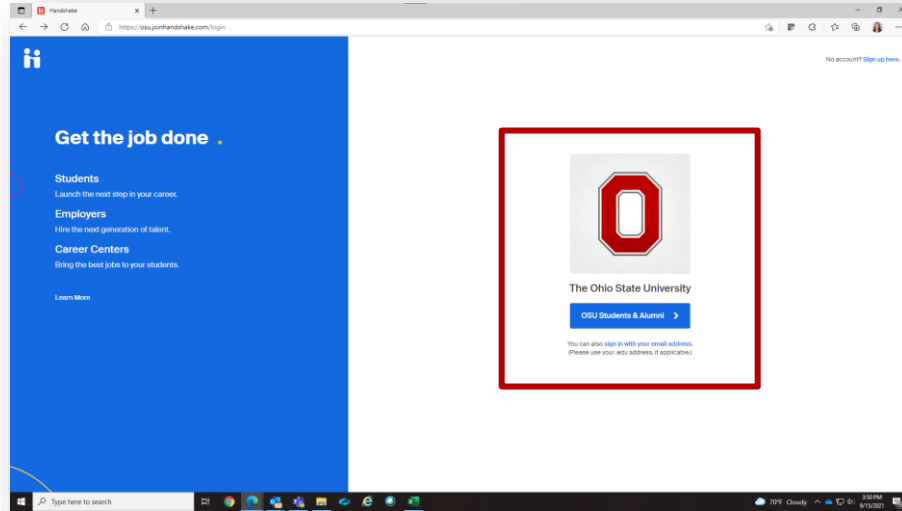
Handshake
https://osu.joinhandshake.com/login

No account? Sign up here.

Get the job done .

Students
Launch the next step in your career.

Employers
Hire the next generation of talent.

Career Centers
Bring the best jobs to your students.

Learn More

The Ohio State University

OSU Students & Alumni >

You can also sign in with your email address.
(Please use your .edu address, if applicable.)

Type here to search

70°F Cloudy

3:50 PM
9/15/2021